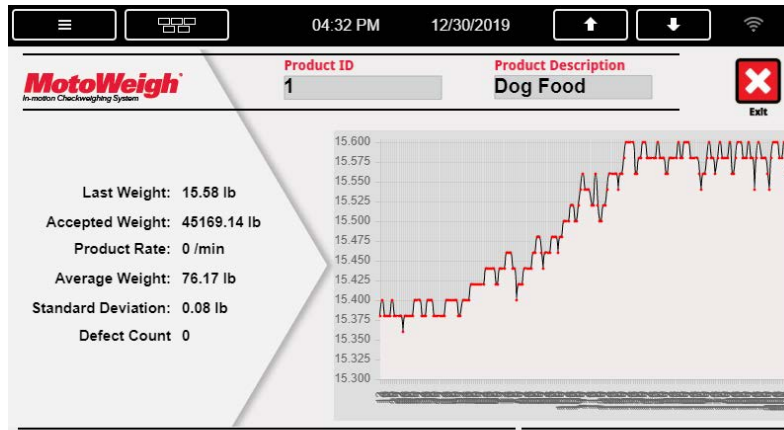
04:32 PM 12/30/2019

MotoWeigh
In-motion Checkweighing System

Product ID
1

Product Description
Dog Food

Exit

Last Weight: 15.58 lb
Accepted Weight: 45169.14 lb
Product Rate: 0 /min
Average Weight: 76.17 lb
Standard Deviation: 0.08 lb
Defect Count 0

15.600
15.575
15.550
15.525
15.500
15.475
15.450
15.425
15.400
15.375
15.350
15.325
15.300

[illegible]